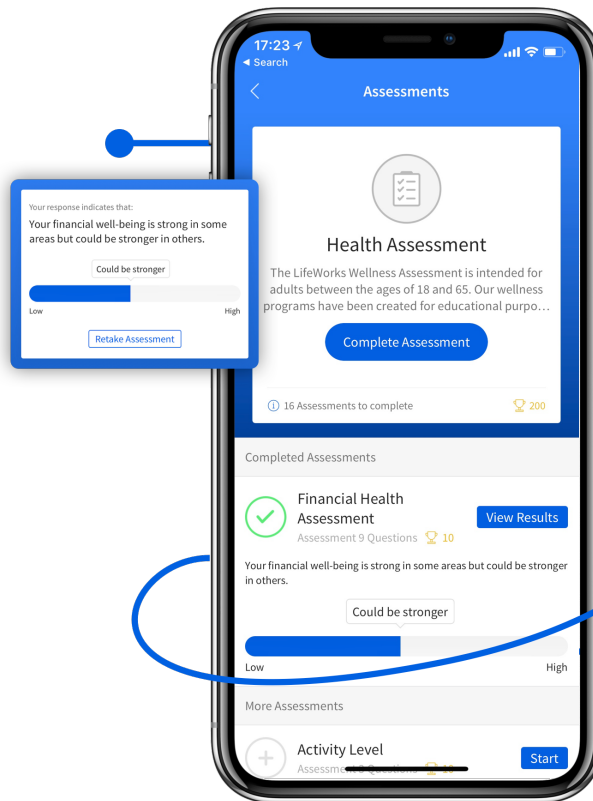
Your response indicates that:
Your financial well-being is strong in some areas but could be stronger in others.

Could be stronger

Low High

Retake Assessment

17:23
◂ Search

Assessments

Health Assessment

The LifeWorks Wellness Assessment is intended for adults between the ages of 18 and 65. Our wellness programs have been created for educational purpo…

Complete Assessment

16 Assessments to complete 200

Completed Assessments

Financial Health Assessment
Assessment 9 Questions 10

View Results

Your financial well-being is strong in some areas but could be stronger in others.

Could be stronger

Low High

More Assessments

Activity Level
Assessment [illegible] Questions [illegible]

Start